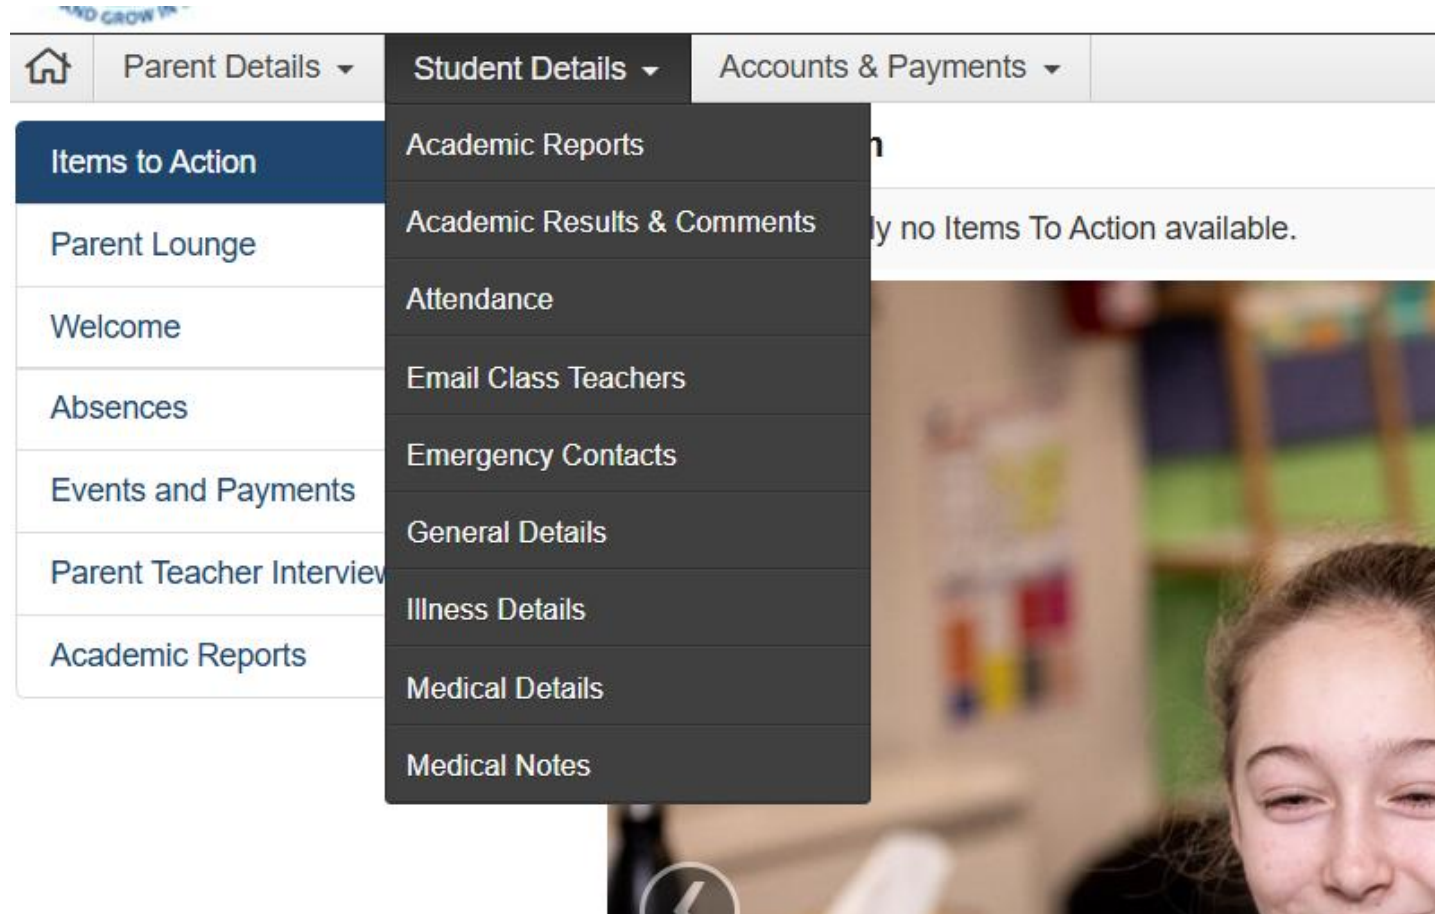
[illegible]

Parent Details
Student Details
Accounts & Payments

Items to Action
Parent Lounge
Welcome
Absences
Events and Payments
Parent Teacher Intervie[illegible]
Academic Reports

Academic Reports
Academic Results & Comments
Attendance
Email Class Teachers
Emergency Contacts
General Details
Illness Details
Medical Details
Medical Notes

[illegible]n

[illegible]y no Items To Action available.